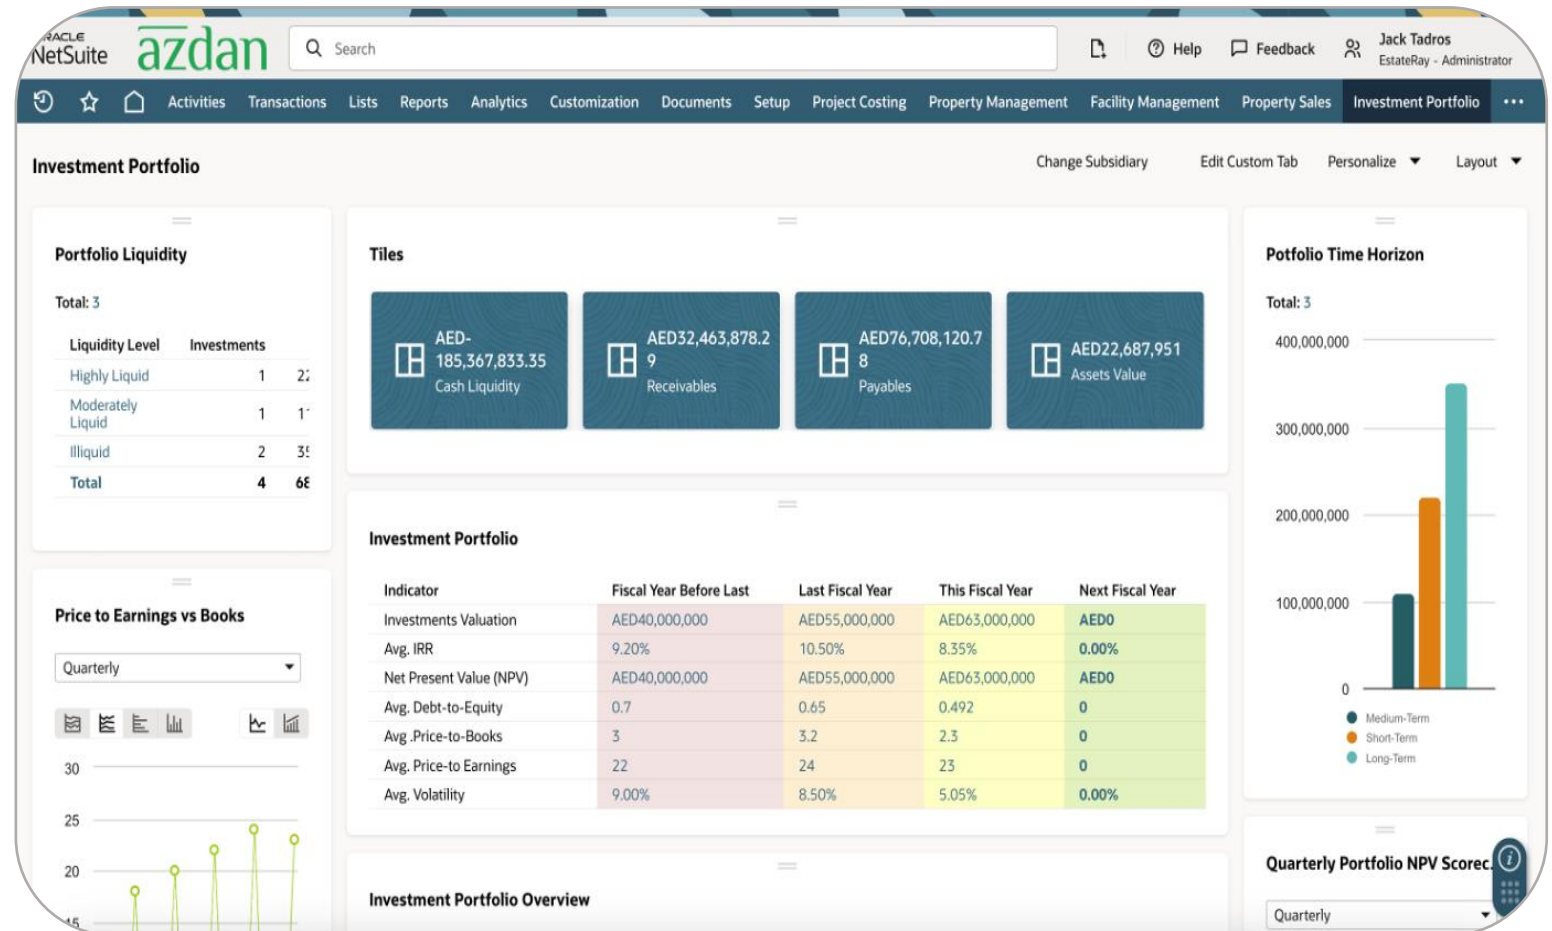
RACLE NetSuite azdan

Search

Help Feedback Jack Tadros EstateRay - Administrator

Activities Transactions Lists Reports Analytics Customization Documents Setup Project Costing Property Management Facility Management Property Sales Investment Portfolio •••

Investment Portfolio

Change Subsidiary Edit Custom Tab Personalize Layout

Portfolio Liquidity

Total: 3

| Liquidity Level | Investments | |
|---|---|---|
| Highly Liquid | 1 | 2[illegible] |
| Moderately Liquid | 1 | 1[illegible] |
| Illiquid | 2 | 3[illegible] |
| Total | 4 | 6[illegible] |

Tiles

AED-185,367,833.35 Cash Liquidity

AED32,463,878.29 Receivables

AED76,708,120.78 Payables

AED22,687,951 Assets Value

Potfolio Time Horizon

Total: 3

400,000,000
300,000,000
200,000,000
100,000,000
0

Medium-Term
Short-Term
Long-Term

Price to Earnings vs Books

Quarterly

30
25
20
15

Investment Portfolio

| Indicator | Fiscal Year Before Last | Last Fiscal Year | This Fiscal Year | Next Fiscal Year |
|---|---|---|---|---|
| Investments Valuation | AED40,000,000 | AED55,000,000 | AED63,000,000 | AED0 |
| Avg. IRR | 9.20% | 10.50% | 8.35% | 0.00% |
| Net Present Value (NPV) | AED40,000,000 | AED55,000,000 | AED63,000,000 | AED0 |
| Avg. Debt-to-Equity | 0.7 | 0.65 | 0.492 | 0 |
| Avg .Price-to-Books | 3 | 3.2 | 2.3 | 0 |
| Avg. Price-to Earnings | 22 | 24 | 23 | 0 |
| Avg. Volatility | 9.00% | 8.50% | 5.05% | 0.00% |

Investment Portfolio Overview

Quarterly Portfolio NPV Scorec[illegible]

Quarterly